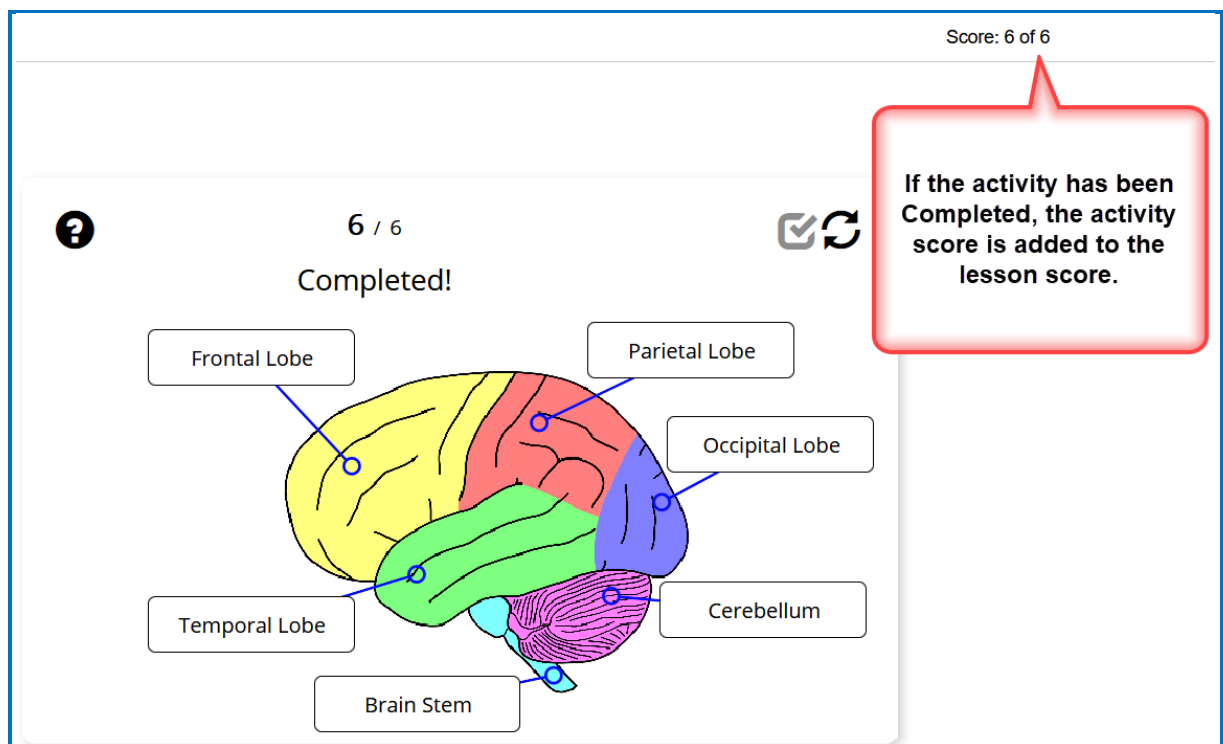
Score: 6 of 6

If the activity has been Completed, the activity score is added to the lesson score.

6 / 6

Completed!

Frontal Lobe

Parietal Lobe

Occipital Lobe

Cerebellum

Temporal Lobe

Brain Stem